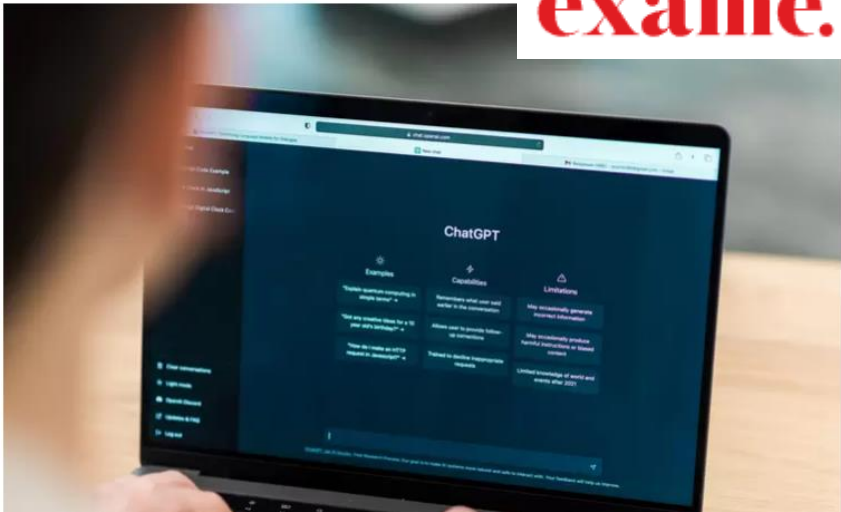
exame.

chat.openai.com

New chat

ChatGPT

Examples

"Explain quantum computing in simple terms" →

"Got any creative ideas for a 10 year old's birthday?" →

"How do I make an HTTP request in Javascript?" →

Capabilities

Remembers what user said earlier in the conversation

Allows user to provide follow-up corrections

Trained to decline inappropriate requests

Limitations

May occasionally generate incorrect information

May occasionally produce harmful instructions or biased content

Limited knowledge of world and events after 2021

Clear conversations

Light mode

OpenAI Discord

Updates & FAQ

Log out